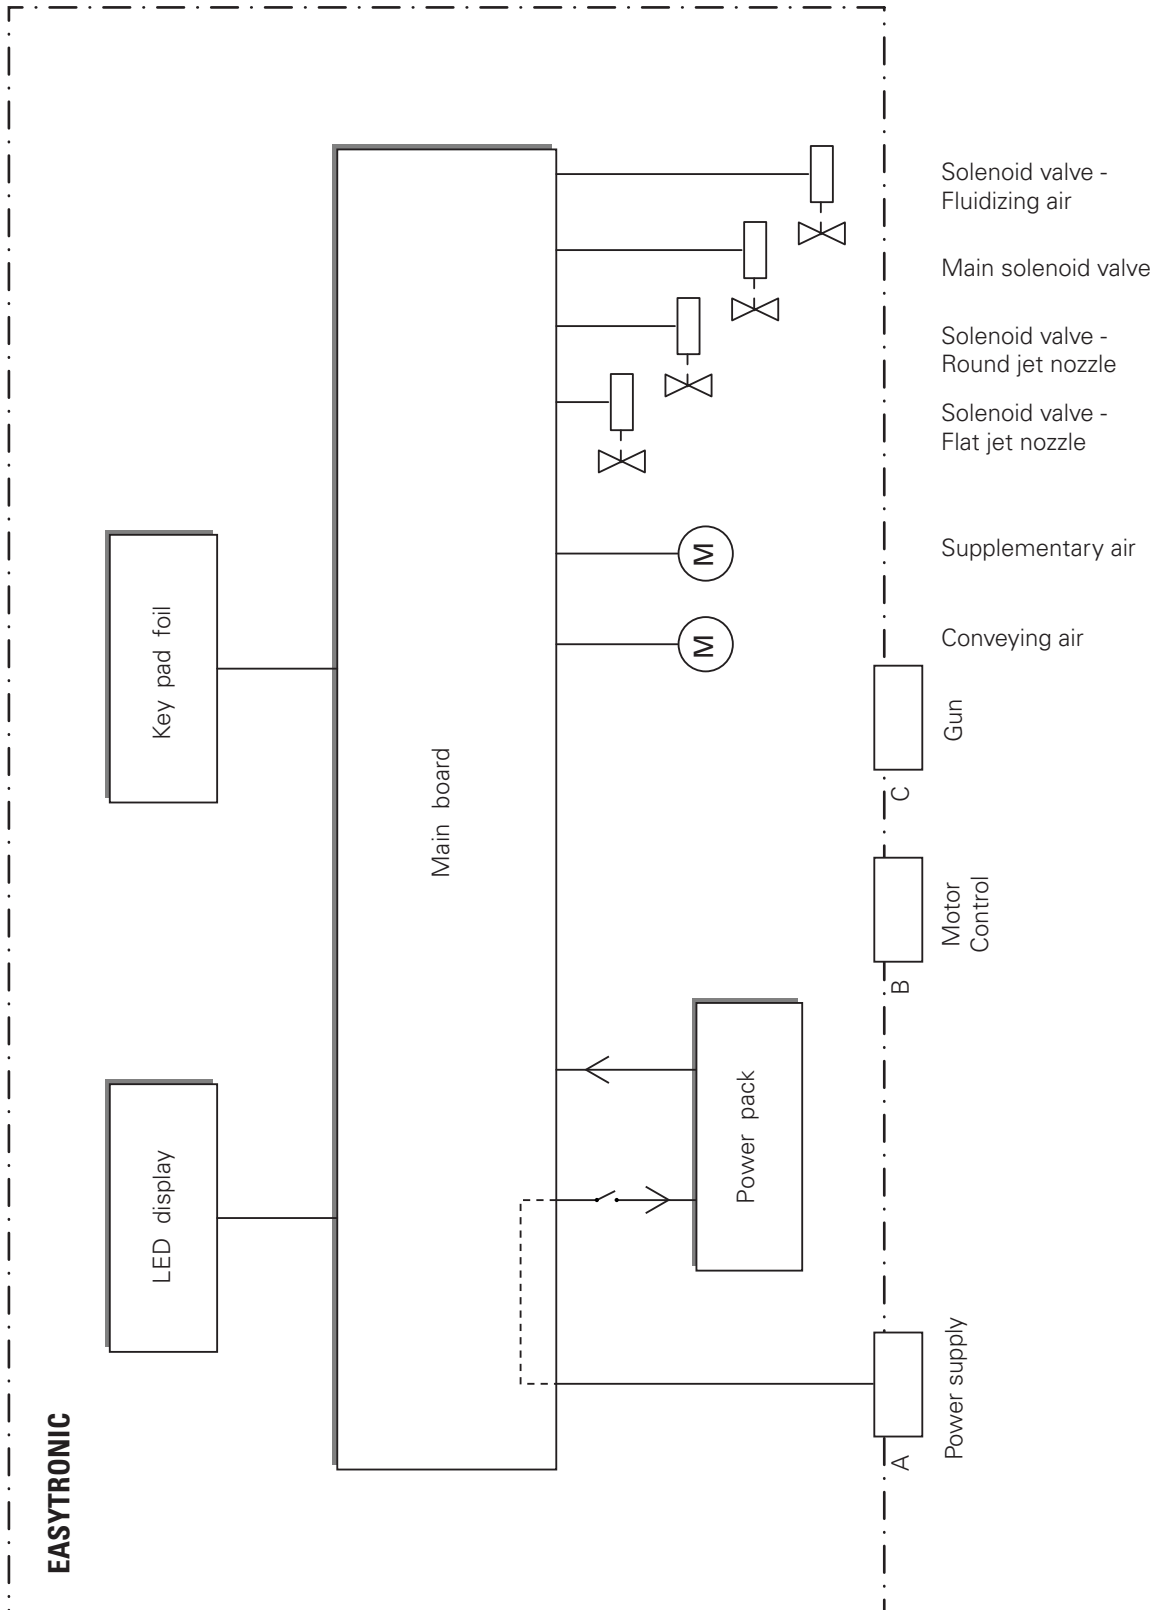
Solenoid valve - Fluidizing air

Main solenoid valve

Solenoid valve - Round jet nozzle

Solenoid valve - Flat jet nozzle

M

Supplementary air

M

Conveying air

Key pad foil

Main board

Gun

C

Motor Control

B

Power pack

LED display

Power supply

A

EASYTRONIC